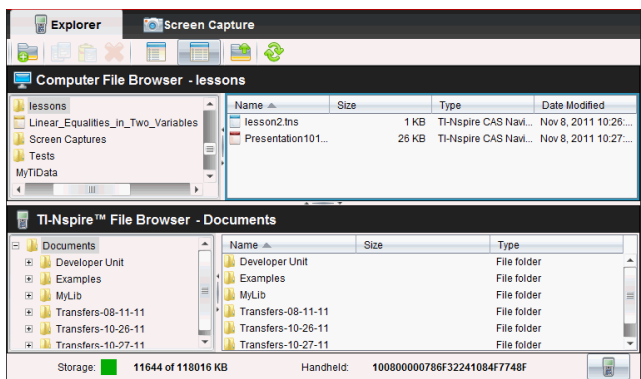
Explorer
Screen Capture

Computer File Browser - lessons

lessons
Linear_Equalities_in_Two_Variables
Screen Captures
Tests
MyTiData

| Name | Size | Type | Date Modified |
|---|---|---|---|
| lesson2.tns | 1 KB | TI-Nspire CAS Navi... | Nov 8, 2011 10:26:... |
| Presentation101... | 26 KB | TI-Nspire CAS Navi... | Nov 8, 2011 10:27:... |

TI-Nspire™ File Browser - Documents

Documents
Developer Unit
Examples
MyLib
Transfers-08-11-11
Transfers-10-26-11
Transfers-10-27-11

| Name | Size | Type |
|---|---|---|
| Developer Unit | | File folder |
| Examples | | File folder |
| MyLib | | File folder |
| Transfers-08-11-11 | | File folder |
| Transfers-10-26-11 | | File folder |
| Transfers-10-27-11 | | File folder |

Storage: 11644 of 118016 KB
Handheld: 100800000786F32241084F7748F